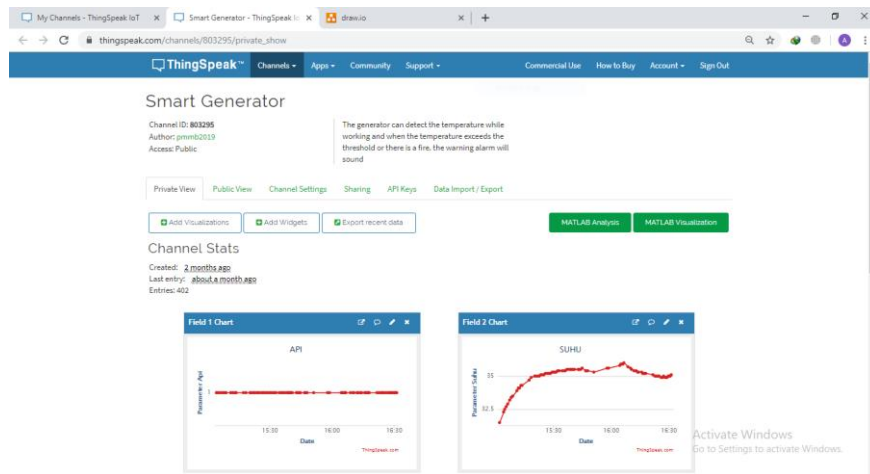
My Channels - ThingSpeak IoT ×
Smart Generator - ThingSpeak Io ×
draw.io ×
+

thingspeak.com/channels/803295/private_show

ThingSpeak™ Channels ▾ Apps ▾ Community Support ▾ Commercial Use How to Buy Account ▾ Sign Out

Smart Generator

Channel ID: 803295
Author: pmmb2019
Access: Public

The generator can detect the temperature while working and when the temperature exceeds the threshold or there is a fire, the warning alarm will sound

Private View Public View Channel Settings Sharing API Keys Data Import / Export

Add Visualizations Add Widgets Export recent data MATLAB Analysis MATLAB Visualization

Channel Stats

Created: 2 months ago
Last entry: about a month ago
Entries: 402

Field 1 Chart

API

Parameter Api

1

15:30 16:00 16:30

Date

ThingSpeak.com

Field 2 Chart

SUHU

Parameter Suhu

35

32.5

15:30 16:00 16:30

Date

ThingSpeak.com

Activate Windows
Go to Settings to activate Windows.